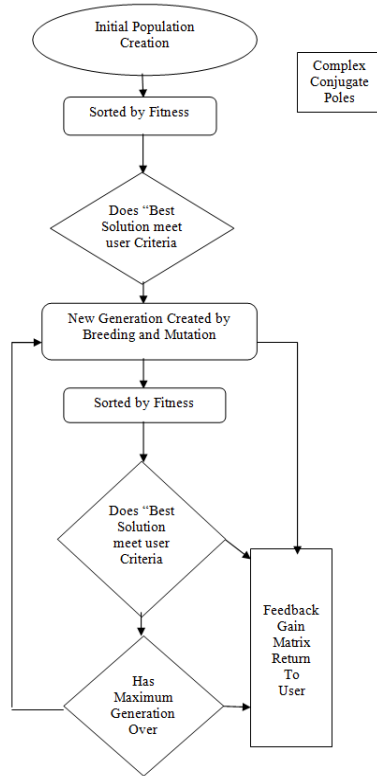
Initial Population Creation

Complex Conjugate Poles

Sorted by Fitness

Does "Best Solution meet user Criteria

New Generation Created by Breeding and Mutation

Sorted by Fitness

Does "Best Solution meet user Criteria

Feedback Gain Matrix Return To User

Has Maximum Generation Over